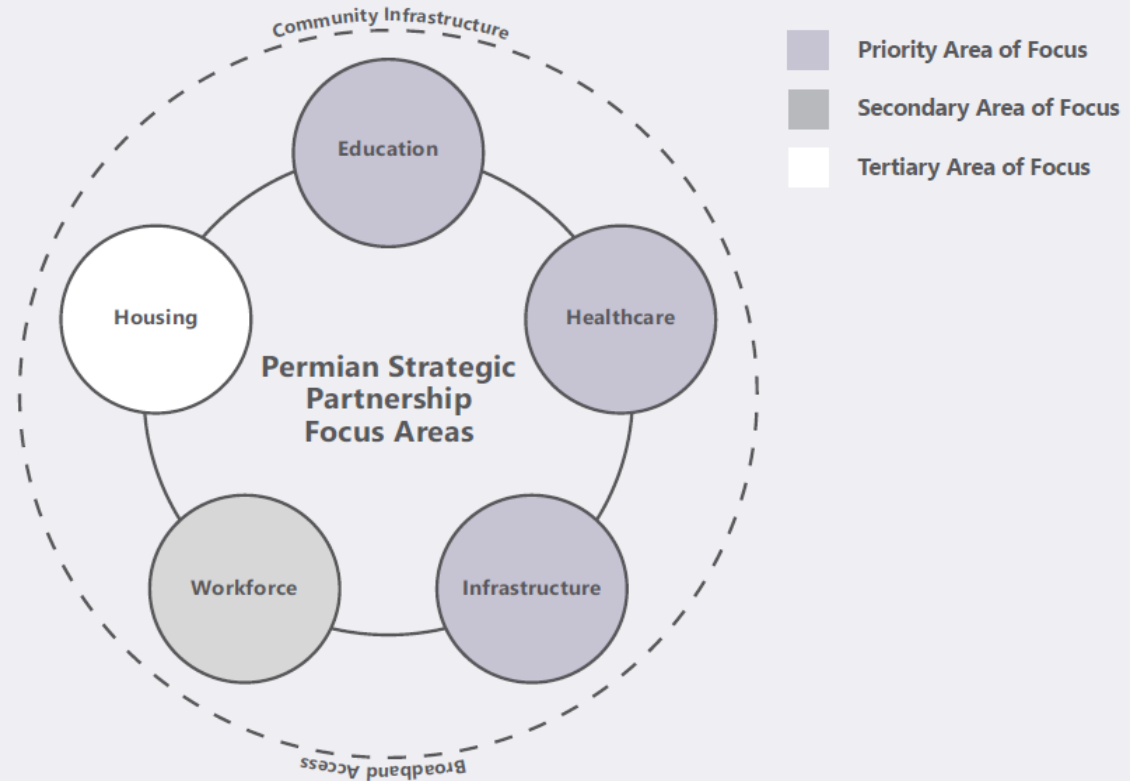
Community Infrastructure

Priority Area of Focus

Secondary Area of Focus

Tertiary Area of Focus

Education

Housing

Healthcare

Permian Strategic Partnership Focus Areas

Workforce

Infrastructure

Broadband Access